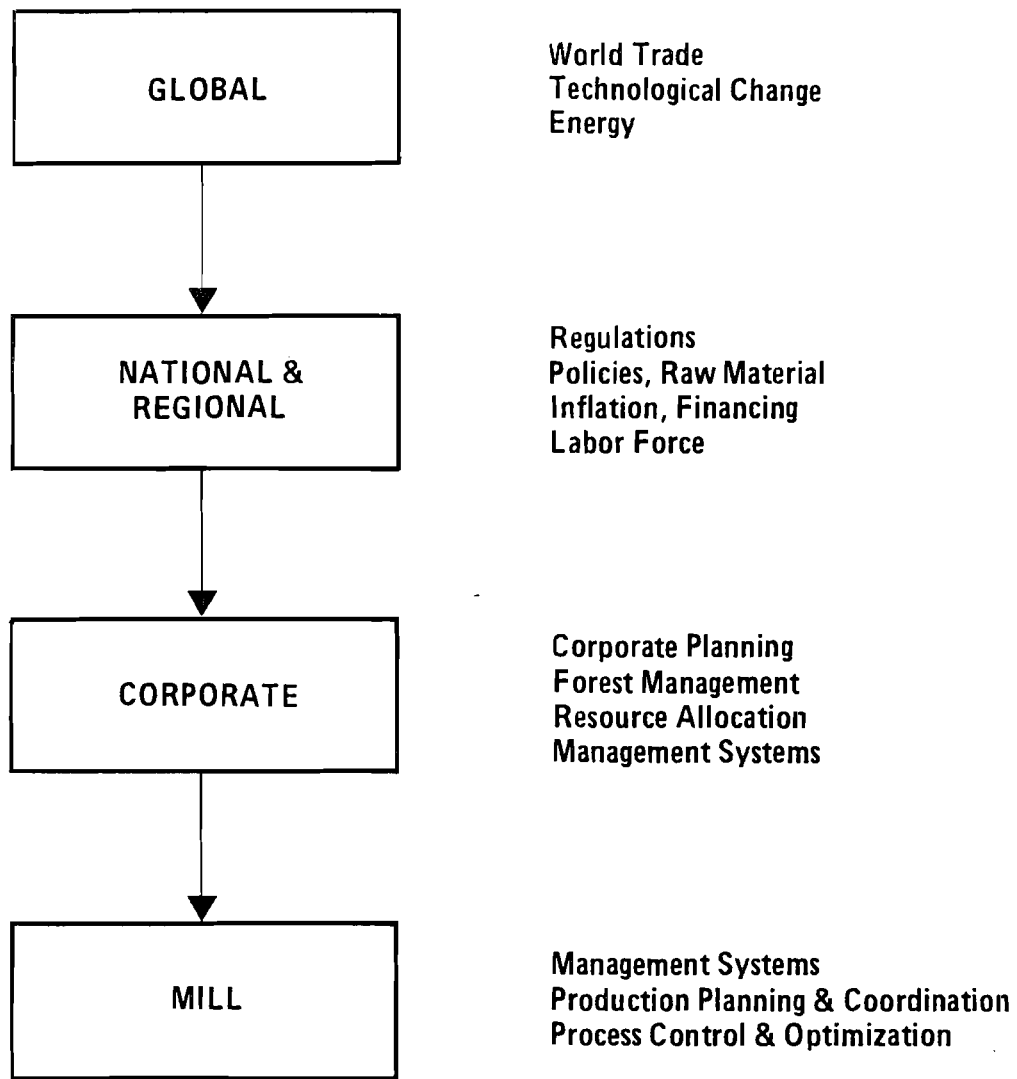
GLOBAL

World Trade
Technological Change
Energy

NATIONAL & REGIONAL

Regulations
Policies, Raw Material
Inflation, Financing
Labor Force

CORPORATE

Corporate Planning
Forest Management
Resource Allocation
Management Systems

MILL

Management Systems
Production Planning & Coordination
Process Control & Optimization